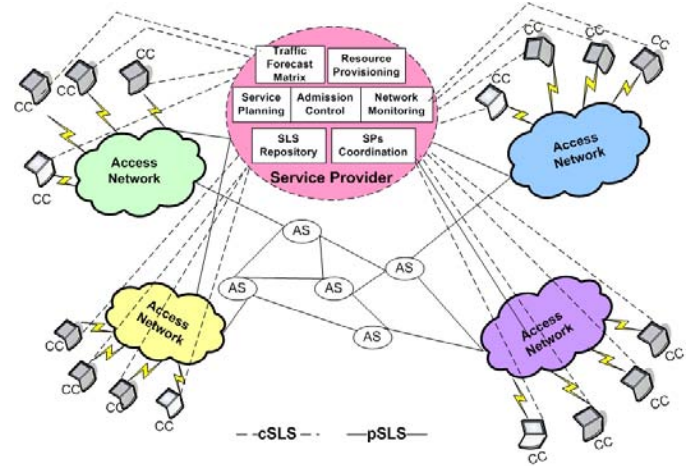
Traffic Forecast Matrix

Resource Provisioning

Service Planning

Admission Control

Network Monitoring

SLS Repository

SPs Coordination

Service Provider

CC
CC
CC
CC
CC

Access Network

CC
CC
CC
CC
CC

Access Network

AS
AS
AS
AS
AS

Access Network

CC
CC
CC
CC
CC

Access Network

CC
CC
CC
CC
CC

- -cSLS- - —pSLS—